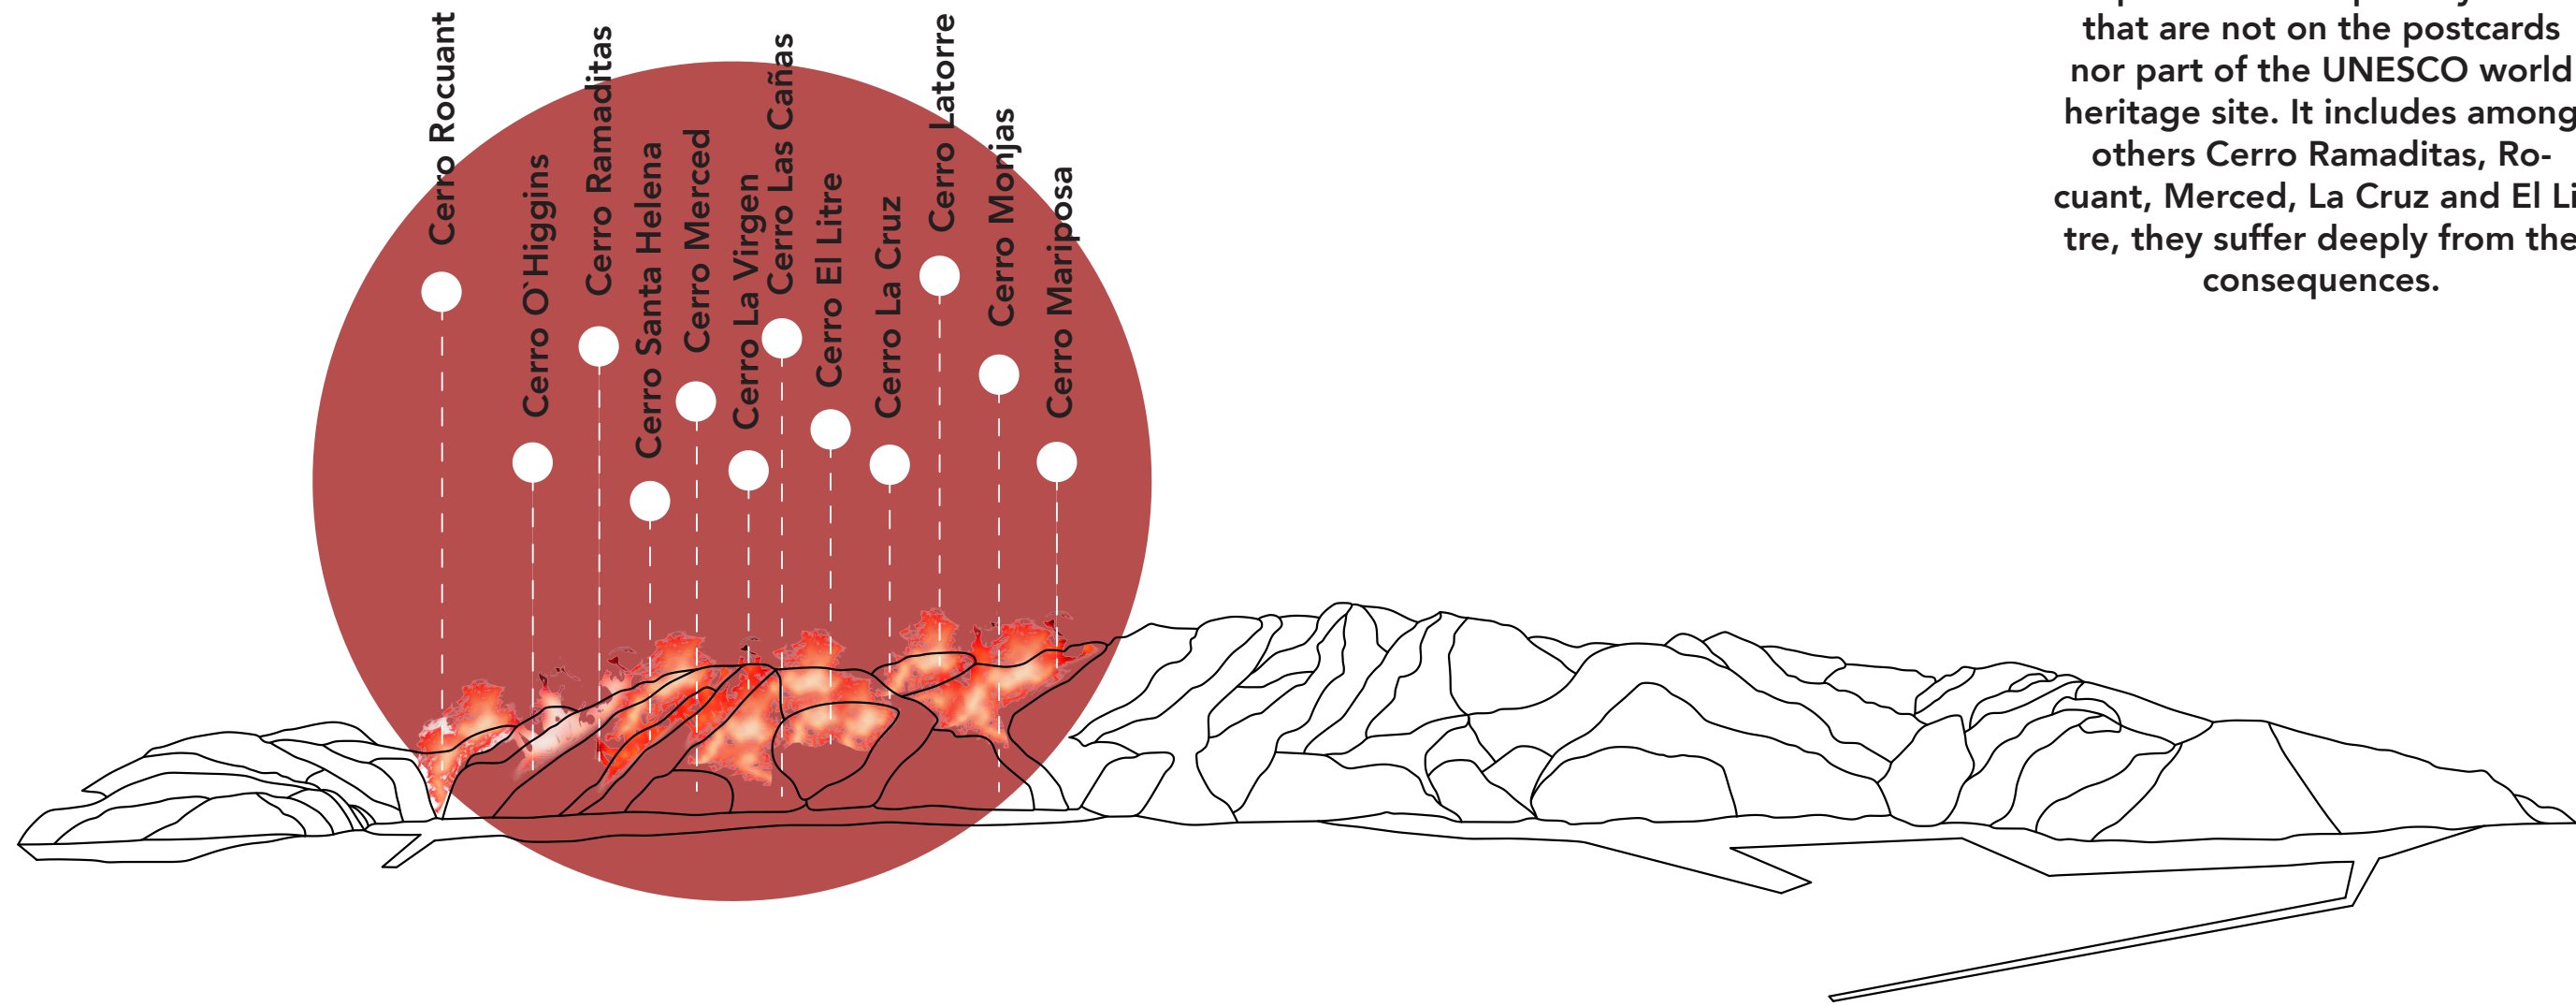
Cerro Rocuant
Cerro O`Higgins
Cerro Ramaditas
Cerro Santa Helena
Cerro Merced
Cerro La Virgen
Cerro Las Cañas
Cerro El Litre
Cerro La Cruz
Cerro Latorre
Cerro Monjas
Cerro Mariposa

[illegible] that are not on the postcards nor part of the UNESCO world heritage site. It includes among others Cerro Ramaditas, Rocuant, Merced, La Cruz and El Li tre, they suffer deeply from the consequences.